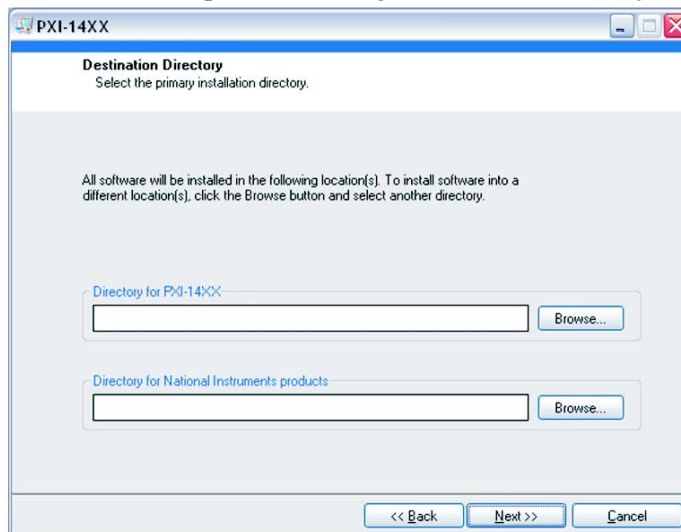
PXI-14XX

Destination Directory
Select the primary installation directory.

All software will be installed in the following location(s). To install software into a different location(s), click the Browse button and select another directory.

Directory for PXI-14XX

Browse...

Directory for National Instruments products

Browse...

<< Back
Next >>
Cancel